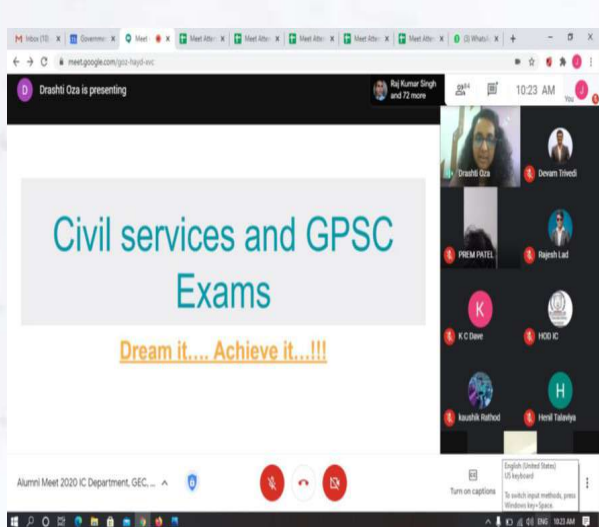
Inbox (10) | Governme | Meet | Meet Atten | Meet Atten | Meet Atten | Meet Atten | Meet Atten | (3) WhatsA

meet.google.com/gsz-hayd-wic

D Drashti Oza is presenting

Raj Kumar Singh and 72 more

74

10:23 AM

You

Civil services and GPSC Exams

Dream it.... Achieve it...!!!

Drashti Oza

Devam Trivedi

PREM PATEL

Rajesh Lad

K

K C Dave

HOD IC

kaushik Rathod

H

Heril Talaviya

Alumni Meet 2020 IC Department, GEC, ...

Turn on captions

English (United States)
US keyboard
To switch input methods, press Windows key+Space.

ENG 10:23 AM